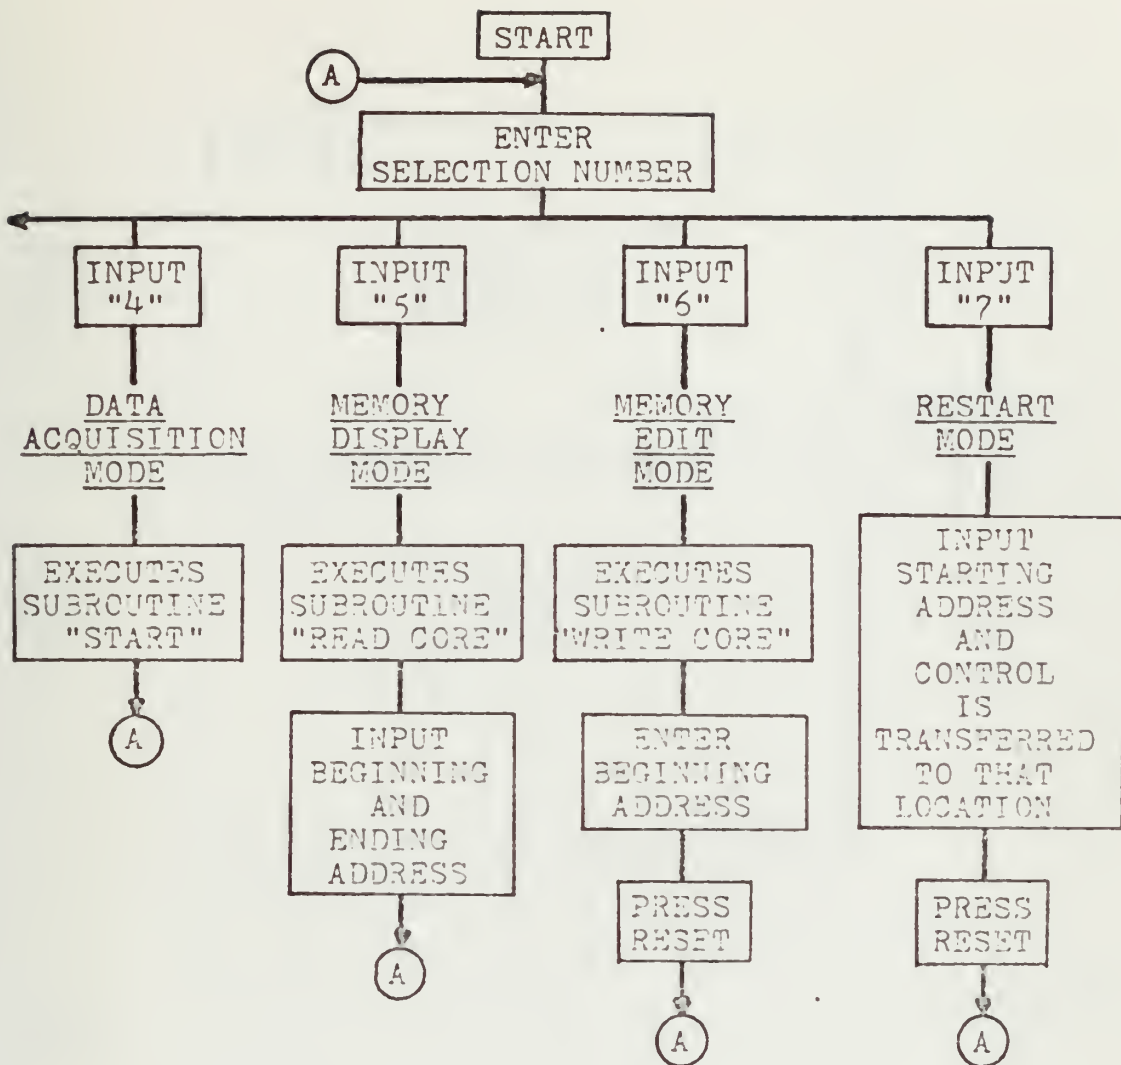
START

A

ENTER SELECTION NUMBER

INPUT "4"

DATA ACQUISITION MODE

EXECUTES SUBROUTINE "START"

A

INPUT "5"

MEMORY DISPLAY MODE

EXECUTES SUBROUTINE "READ CORE"

INPUT BEGINNING AND ENDING ADDRESS

A

INPUT "6"

MEMORY EDIT MODE

EXECUTES SUBROUTINE "WRITE CORE"

ENTER BEGINNING ADDRESS

PRESS RESET

A

INPUT "7"

RESTART MODE

INPUT STARTING ADDRESS AND CONTROL IS TRANSFERRED TO THAT LOCATION

PRESS RESET

A